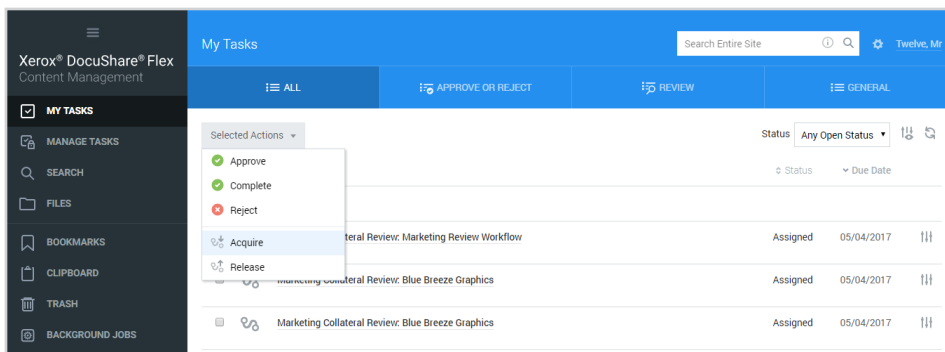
Xerox® DocuShare® Flex
Content Management

MY TASKS
MANAGE TASKS
SEARCH
FILES
BOOKMARKS
CLIPBOARD
TRASH
BACKGROUND JOBS

My Tasks

Search Entire Site

Twelve, Mr

ALL
APPROVE OR REJECT
REVIEW
GENERAL

Selected Actions

Status Any Open Status

Approve
Complete
Reject
Acquire
Release

Status
Due Date

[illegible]teral Review: Marketing Review Workflow | Assigned | 05/04/2017

Marketing Collateral Review: Blue Breeze Graphics | Assigned | 05/04/2017

Marketing Collateral Review: Blue Breeze Graphics | Assigned | 05/04/2017